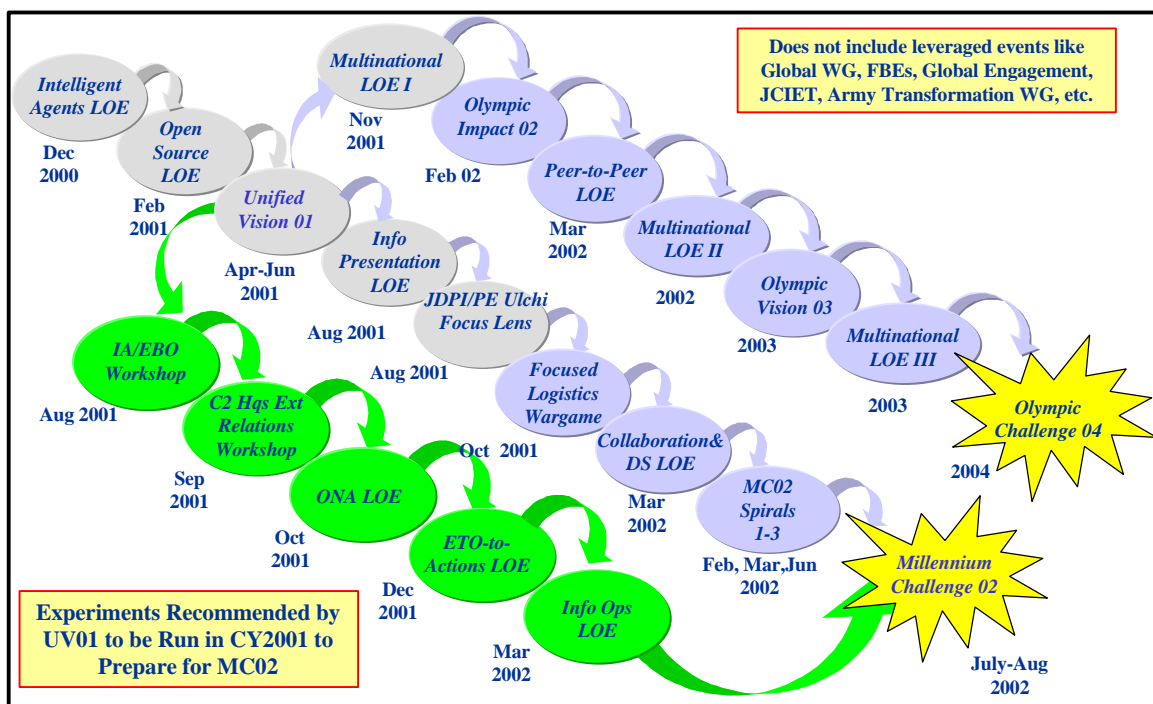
Does not include leveraged events like Global WG, FBEs, Global Engagement, JCIET, Army Transformation WG, etc.

Intelligent Agents LOE
Dec 2000

Open Source LOE
Feb 2001

Unified Vision 01
Apr-Jun 2001

Multinational LOE I
Nov 2001

Olympic Impact 02
Feb 02

Peer-to-Peer LOE
Mar 2002

Multinational LOE II
2002

Olympic Vision 03
2003

Multinational LOE III
2003

Olympic Challenge 04
2004

Info Presentation LOE
Aug 2001

JDPI/PE Ulchi Focus Lens
Aug 2001

Focused Logistics Wargame
Oct 2001

Collaboration& DS LOE
Mar 2002

MC02 Spirals 1-3
Feb, Mar,Jun 2002

Millennium Challenge 02
July-Aug 2002

IA/EBO Workshop
Aug 2001

C2 Hqs Ext Relations Workshop
Sep 2001

ONA LOE
Oct 2001

ETO-to-Actions LOE
Dec 2001

Info Ops LOE
Mar 2002

Experiments Recommended by UV01 to be Run in CY2001 to Prepare for MC02